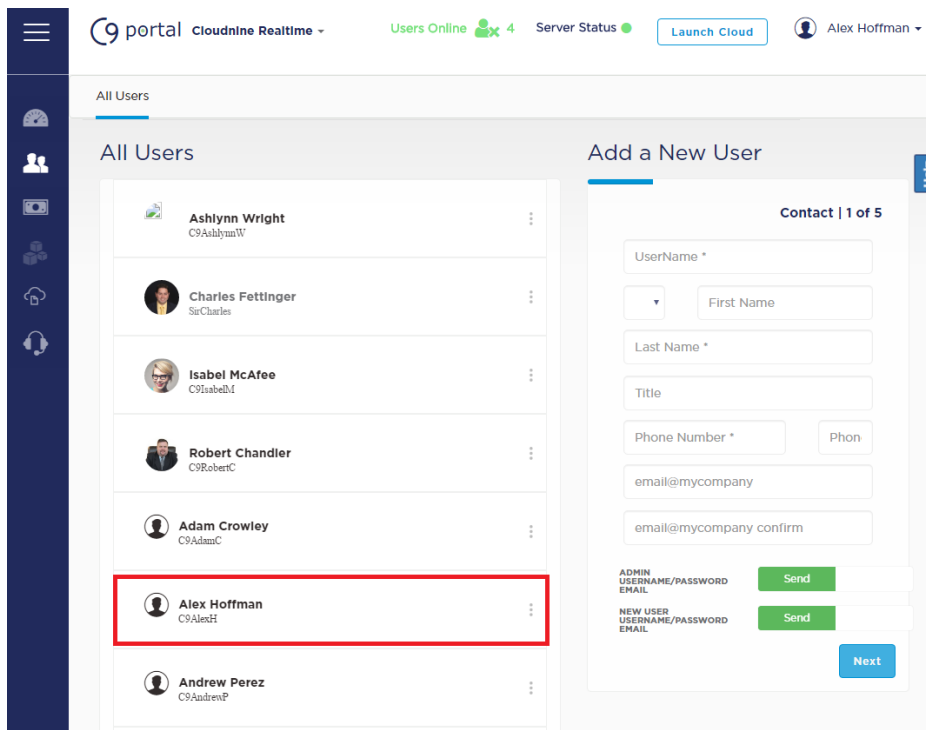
c9 portal Cloudnine Realtime

Users Online 4

Server Status

Launch Cloud

Alex Hoffman

All Users

All Users

Ashlynn Wright
C9AshlynnW

Charles Fettinger
SirCharles

Isabel McAfee
C9IsabelM

Robert Chandler
C9RobertC

Adam Crowley
C9AdamC

Alex Hoffman
C9AlexH

Andrew Perez
C9AndrewP

Add a New User

Contact | 1 of 5

UserName *

First Name

Last Name *

Title

Phone Number *

Phon

email@mycompany

email@mycompany confirm

ADMIN USERNAME/PASSWORD EMAIL

Send

NEW USER USERNAME/PASSWORD EMAIL

Send

Next